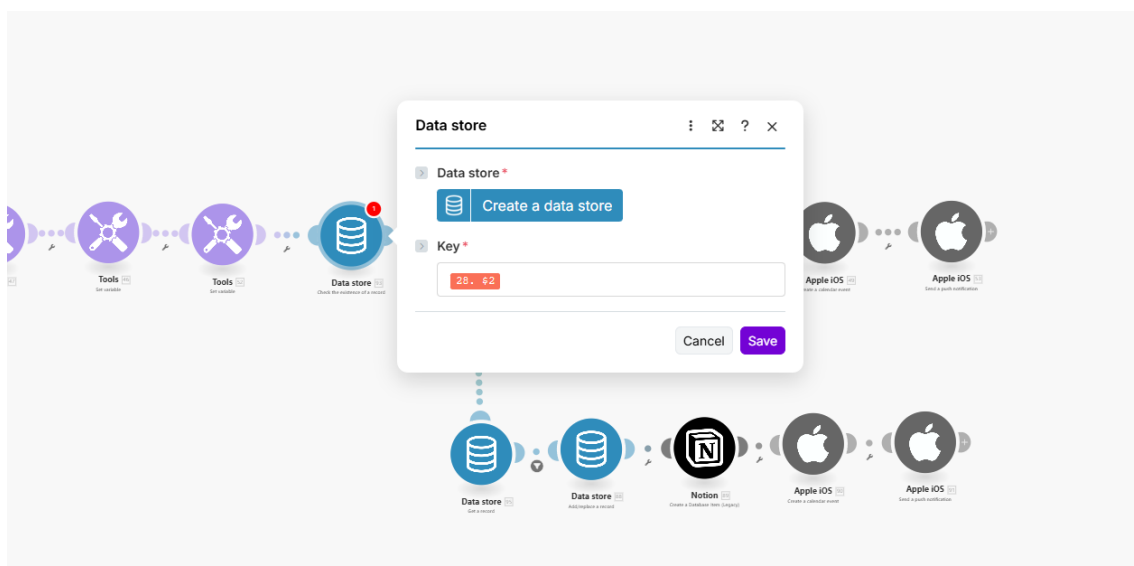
Data store

Data store *

Create a data store

Key *

28. $2

Cancel Save

Tools
Set variable

Tools
Set variable

Data store
Check the existence of a record

1

Apple iOS
Create a calendar event

Apple iOS
Send a push notification

Data store
Get a record

Data store
Add/replace a record

Notion
Create a Database Item (Legacy)

Apple iOS
Create a calendar event

Apple iOS
Send a push notification